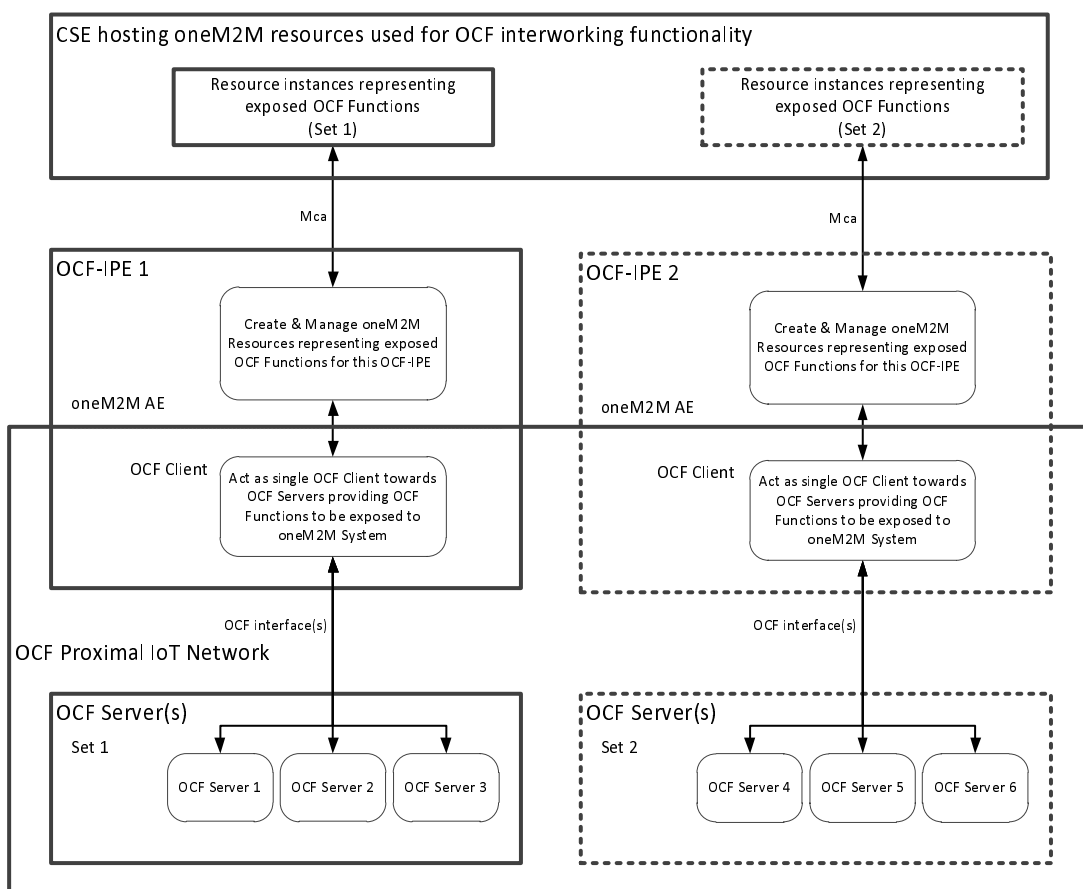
CSE hosting oneM2M resources used for OCF interworking functionality

Resource instances representing exposed OCF Functions (Set 1)

Resource instances representing exposed OCF Functions (Set 2)

Mca

Mca

OCF-IPE 1

Create & Manage oneM2M Resources representing exposed OCF Functions for this OCF-IPE

oneM2M AE

OCF Client

Act as single OCF Client towards OCF Servers providing OCF Functions to be exposed to oneM2M System

OCF-IPE 2

Create & Manage oneM2M Resources representing exposed OCF Functions for this OCF-IPE

oneM2M AE

OCF Client

Act as single OCF Client towards OCF Servers providing OCF Functions to be exposed to oneM2M System

OCF interface(s)

OCF interface(s)

OCF Proximal IoT Network

OCF Server(s)

Set 1

OCF Server 1

OCF Server 2

OCF Server 3

OCF Server(s)

Set 2

OCF Server 4

OCF Server 5

OCF Server 6